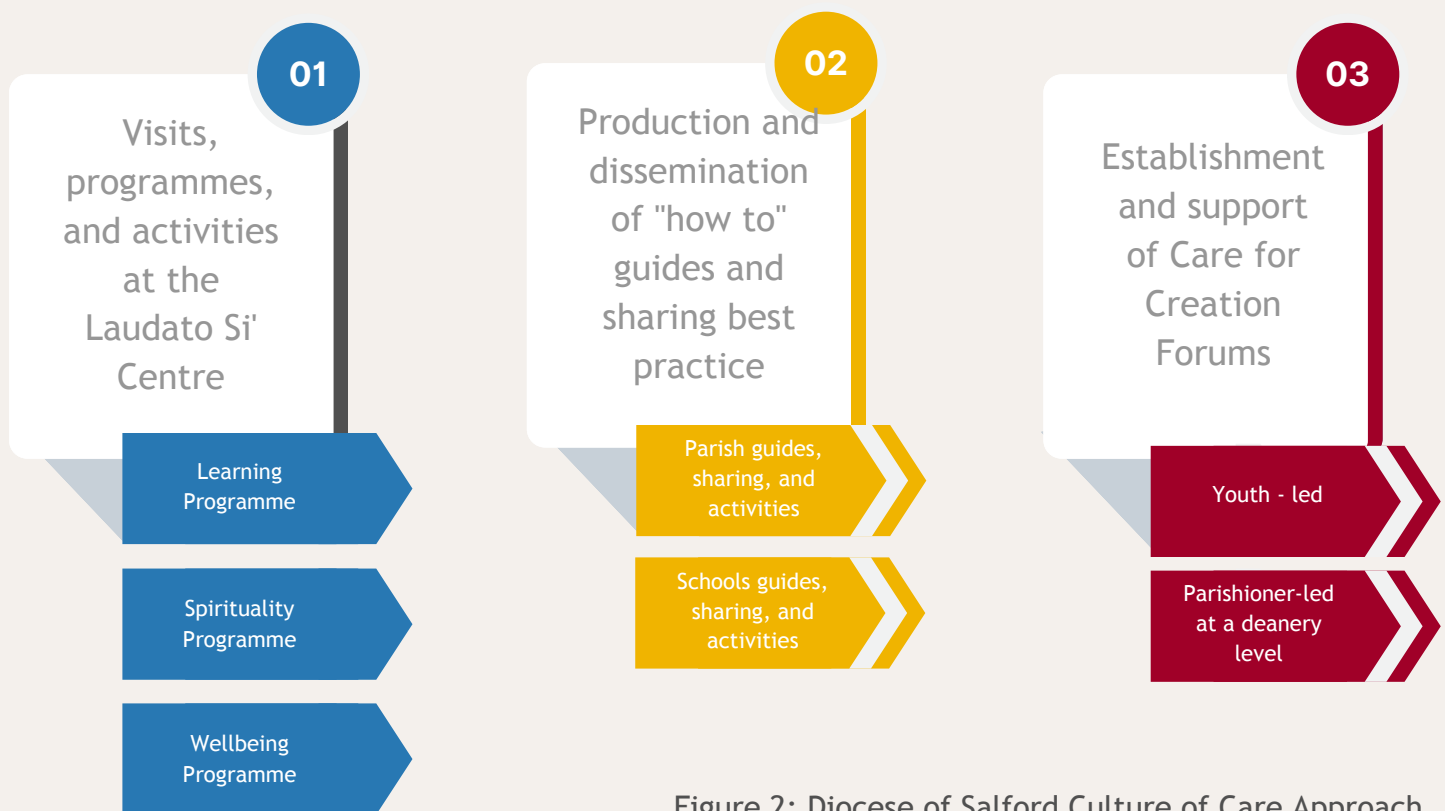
01

Visits, programmes, and activities at the Laudato Si' Centre

Learning Programme

Spirituality Programme

Wellbeing Programme

02

Production and dissemination of "how to" guides and sharing best practice

Parish guides, sharing, and activities

Schools guides, sharing, and activities

03

Establishment and support of Care for Creation Forums

Youth - led

Parishioner-led at a deanery level

Figure 2: Diocese of Salford Culture of Care Approach